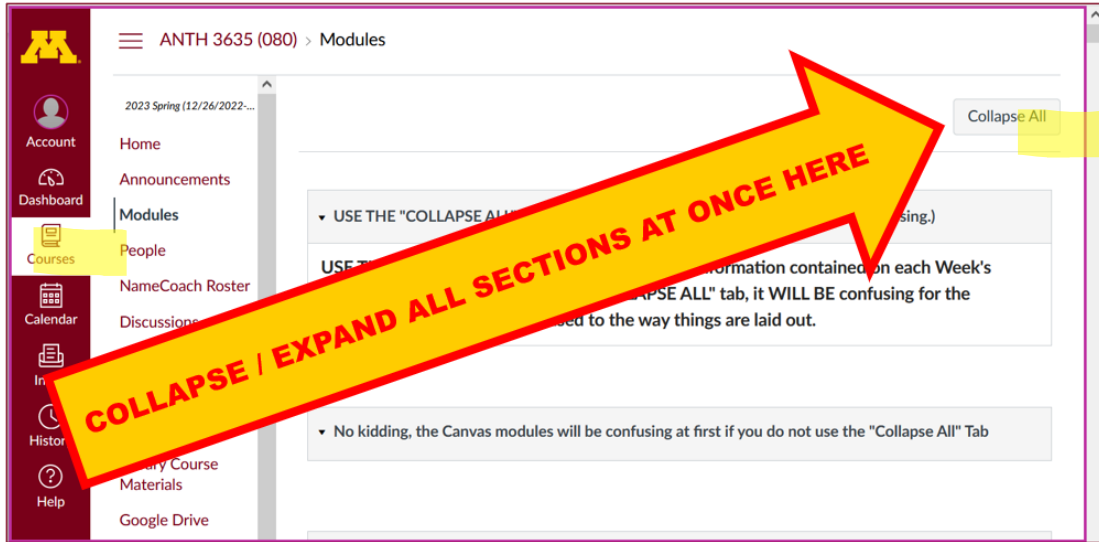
M

Account

Dashboard

Courses

Calendar

In

History

Help

ANTH 3635 (080) > Modules

2023 Spring (12/26/2022-...

Home

Announcements

Modules

People

NameCoach Roster

Discussions

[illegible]ary Course Materials

Google Drive

Collapse All

▾ USE THE "COLLAPSE AL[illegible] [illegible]sing.)

USE T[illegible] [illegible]formation contained on each Week's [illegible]APSE ALL" tab, it WILL BE confusing for the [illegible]sed to the way things are laid out.

▾ No kidding, the Canvas modules will be confusing at first if you do not use the "Collapse All" Tab

COLLAPSE / EXPAND ALL SECTIONS AT ONCE HERE